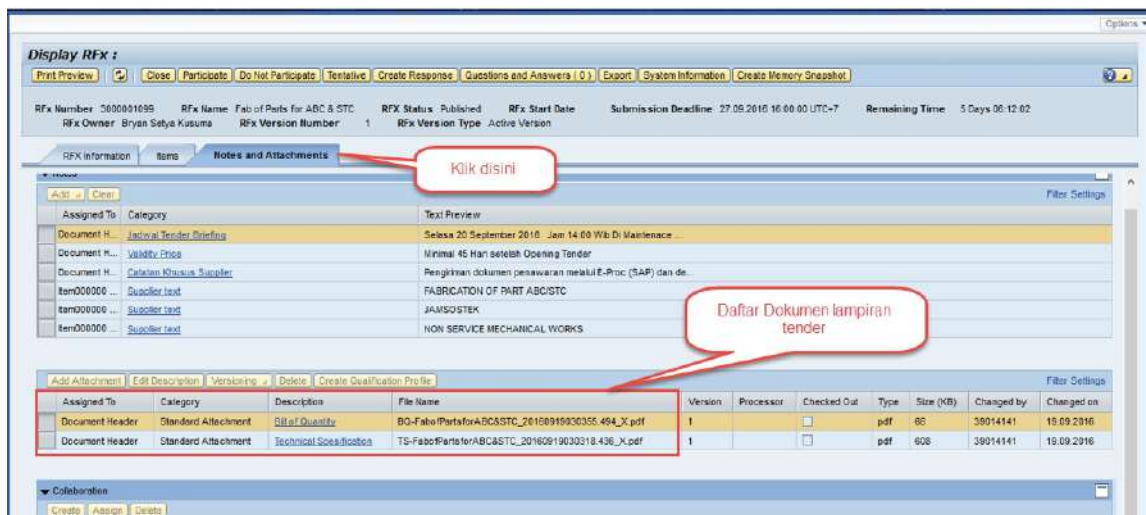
Options

Display RFx :

Print Preview | Close | Participate | Do Not Participate | Tentative | Create Response | Questions and Answers ( 0 ) | Export | System Information | Create Memory Snapshot

RFx Number 3000001099 RFx Name Fab of Parts for ABC & STC RFx Status Published RFx Start Date Submission Deadline 27.09.2016 16:00:00 UTC+7 Remaining Time 5 Days 06:12:02
RFx Owner Bryan Setya Kusuma RFx Version Number 1 RFx Version Type Active Version

RFX Information | Items | Notes and Attachments

Klik disini

Notes

Add | Clear

Filter Settings

| Assigned To | Category | Text Preview |
|---|---|---|
| Document H... | Jadwal Tender Briefing | Selasa 20 September 2016 Jam 14:00 Wib Di Maintenace ... |
| Document H... | Validity Price | Minimal 45 Hari setelah Opening Tender |
| Document H... | Catatan Khusus Supplier | Pengiriman dokumen penawaran melalui E-Proc (SAP) dan de... |
| Item000000 ... | Supplier text | FABRICATION OF PART ABC/STC |
| Item000000 ... | Supplier text | JAMSOSTEK |
| Item000000 ... | Supplier text | NON SERVICE MECHANICAL WORKS |

Daftar Dokumen lampiran tender

Add Attachment | Edit Description | Versioning | Delete | Create Qualification Profile

Filter Settings

| Assigned To | Category | Description | File Name | Version | Processor | Checked Out | Type | Size (KB) | Changed by | Changed on |
|---|---|---|---|---|---|---|---|---|---|---|
| Document Header | Standard Attachment | Bill of Quantity | BQ-FabofPartsforABC&STC_20160919030355.494_X.pdf | 1 | | ☐ | pdf | 66 | 39014141 | 19.09.2016 |
| Document Header | Standard Attachment | Technical Specification | TS-FabofPartsforABC&STC_20160919030318.436_X.pdf | 1 | | ☐ | pdf | 608 | 39014141 | 19.09.2016 |

Collaboration

Create | Assign | Delete